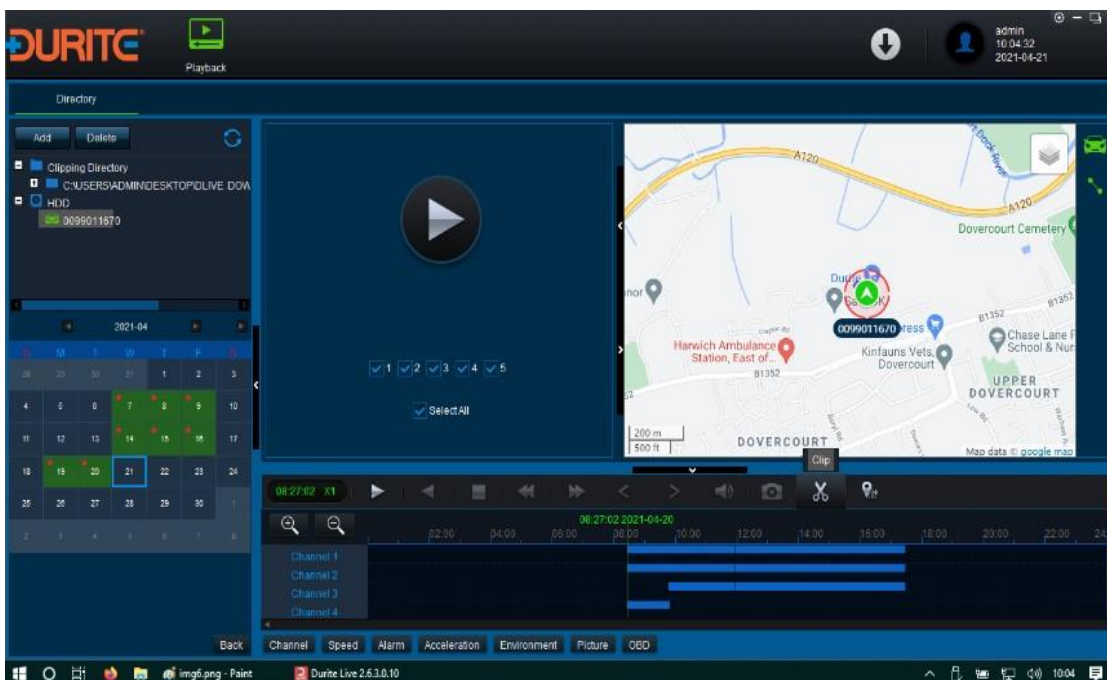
DURITE

Playback

admin
10:04:32
2021-04-21

Directory

Add Delete

Clipping Directory
C:\USERS\ADMIN\DESKTOP\DLIVE DOW
HDD
0099011670

2021-04

| S | M | T | W | T | F | S |
|---|---|---|---|---|---|---|
| 28 | 29 | 30 | 31 | 1 | 2 | 3 |
| 4 | 5 | 6 | 7 | 8 | 9 | 10 |
| 11 | 12 | 13 | 14 | 15 | 16 | 17 |
| 18 | 19 | 20 | 21 | 22 | 23 | 24 |
| 25 | 26 | 27 | 28 | 29 | 30 | 1 |
| 2 | 3 | 4 | 5 | 6 | 7 | 8 |

1 2 3 4 5

Select All

A120
A120
Dovercourt Cemetery
B1352
B1352
Chase Lane P School & Nur
0099011670
Harwich Ambulance Station, East of...
B1352
Kinfauns Vets, Dovercourt
UPPER DOVERCOURT
200 m
500 ft
DOVERCOURT
Map data © google map

Clip

08:27:02 X1

08:27:02 2021-04-20

02:00 04:00 06:00 08:00 10:00 12:00 14:00 16:00 18:00 20:00 22:00

Channel 1
Channel 2
Channel 3
Channel 4

Back

Channel Speed Alarm Acceleration Environment Picture OBD

img6.png - Paint
Durite Live 2.6.3.0.10
10:04